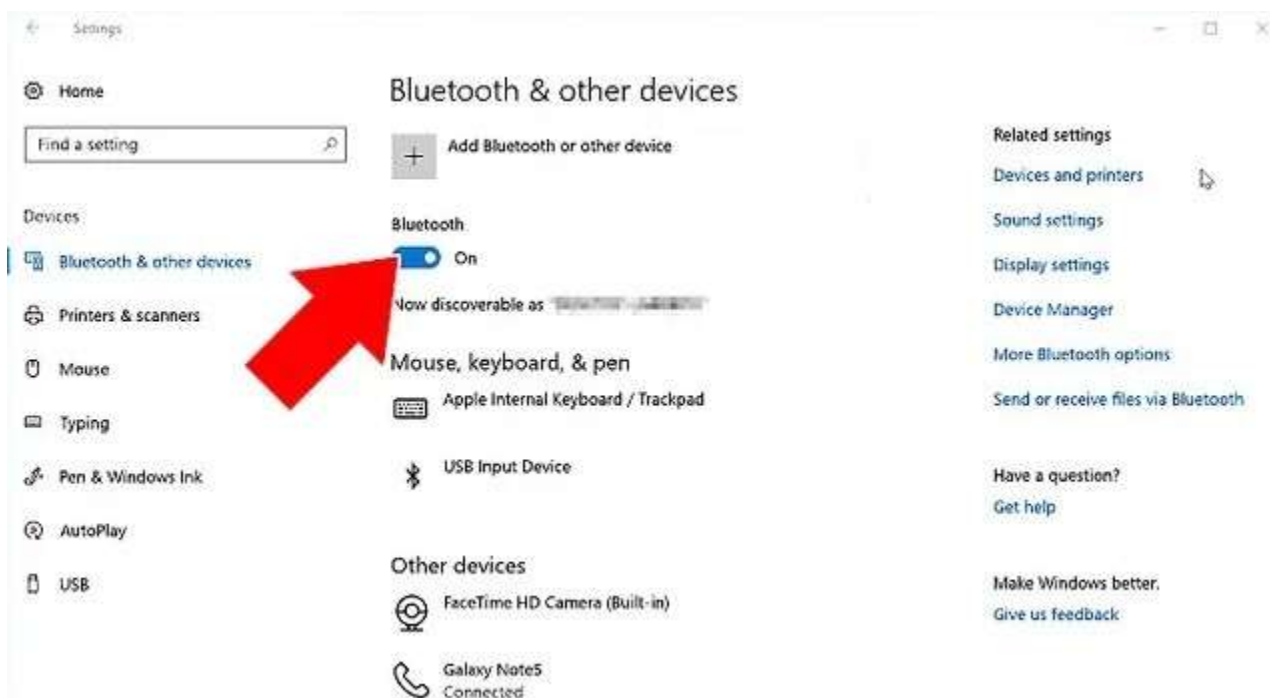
Settings

Home

Find a setting

Devices

Bluetooth & other devices

Printers & scanners

Mouse

Typing

Pen & Windows Ink

AutoPlay

USB

Bluetooth & other devices

Add Bluetooth or other device

Bluetooth

On

Now discoverable as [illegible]

Mouse, keyboard, & pen

Apple Internal Keyboard / Trackpad

USB Input Device

Other devices

FaceTime HD Camera (Built-in)

Galaxy Note5
Connected

Related settings

Devices and printers

Sound settings

Display settings

Device Manager

More Bluetooth options

Send or receive files via Bluetooth

Have a question?

Get help

Make Windows better.

Give us feedback